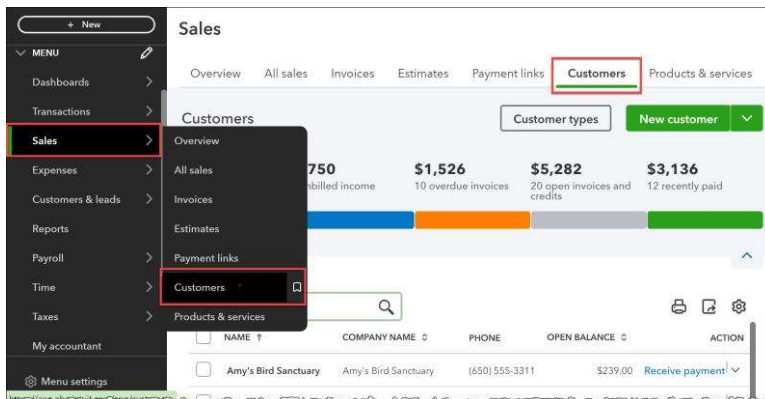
+ New

MENU

Dashboards

Transactions

Sales

Expenses

Customers & leads

Reports

Payroll

Time

Taxes

My accountant

Menu settings

Overview

All sales

Invoices

Estimates

Payment links

Customers

Products & services

Sales

Overview All sales Invoices Estimates Payment links Customers Products & services

Customers

Customer types

New customer

750
nbilled income

$1,526
10 overdue invoices

$5,282
20 open invoices and credits

$3,136
12 recently paid

| NAME ↑ | COMPANY NAME | PHONE | OPEN BALANCE | ACTION |
|---|---|---|---|---|
| Amy's Bird Sanctuary | Amy's Bird Sanctuary | (650) 555-3311 | $239.00 | Receive payment |